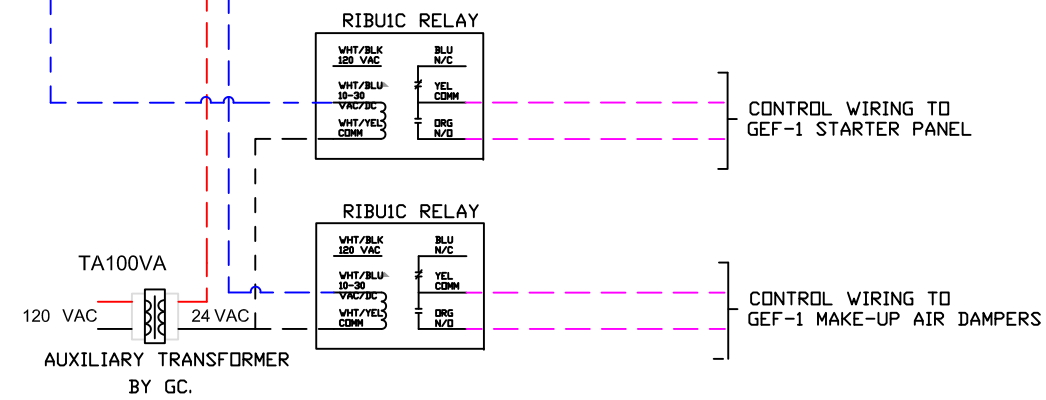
RIBU1C RELAY

WHT/BLK
120 VAC

BLU
N/C

WHT/BLU
10-30
VAC/DC

YEL
COMM

WHT/YEL
COMM

ORG
N/O

CONTROL WIRING TO
GEF-1 STARTER PANEL

RIBU1C RELAY

WHT/BLK
120 VAC

BLU
N/C

WHT/BLU
10-30
VAC/DC

YEL
COMM

WHT/YEL
COMM

ORG
N/O

CONTROL WIRING TO
GEF-1 MAKE-UP AIR DAMPERS

TA100VA

120 VAC

24 VAC

AUXILIARY TRANSFORMER
BY GC.